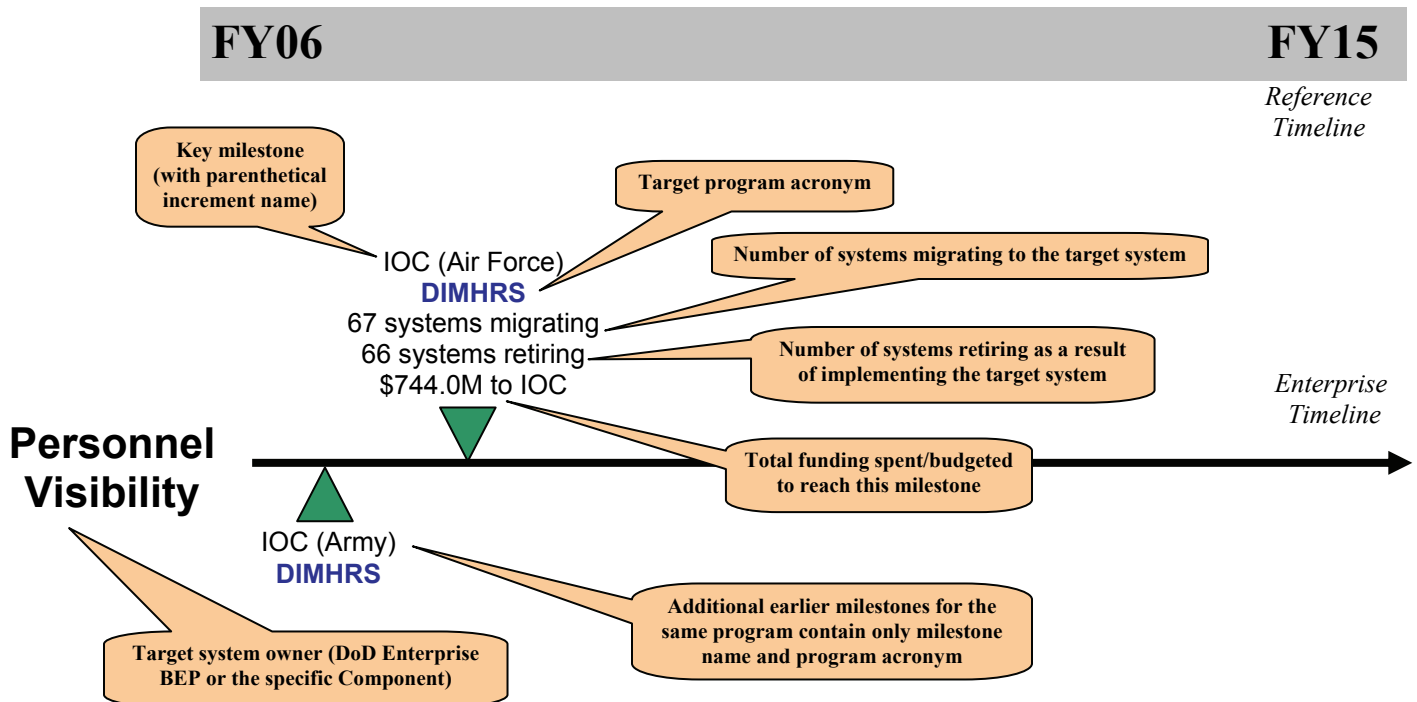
FY06

FY15

Reference Timeline

Key milestone (with parenthetical increment name)

Target program acronym

IOC (Air Force)
DIMHRS
67 systems migrating
66 systems retiring
$744.0M to IOC

Number of systems migrating to the target system

Number of systems retiring as a result of implementing the target system

Enterprise Timeline

Personnel Visibility

Total funding spent/budgeted to reach this milestone

IOC (Army)
DIMHRS

Additional earlier milestones for the same program contain only milestone name and program acronym

Target system owner (DoD Enterprise BEP or the specific Component)